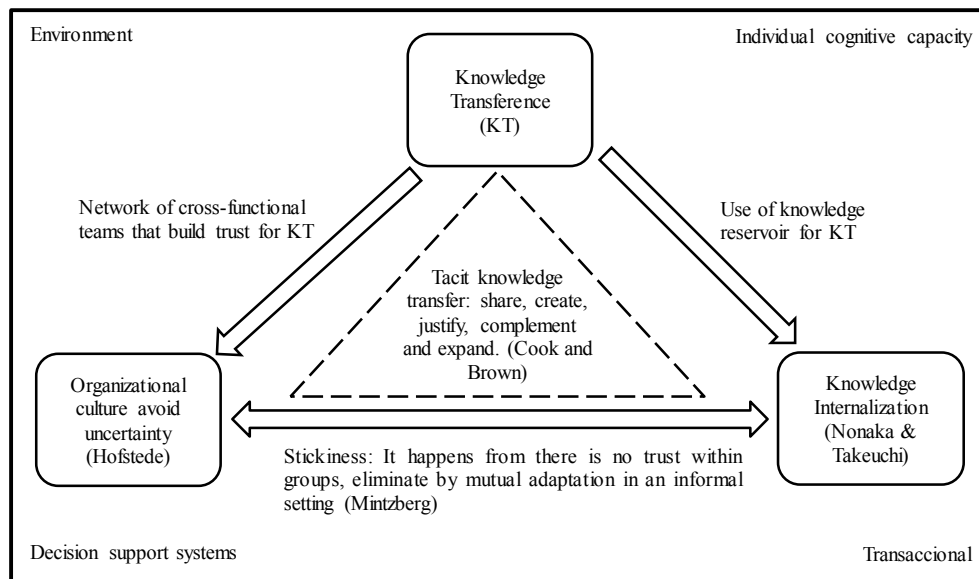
Environment

Individual cognitive capacity

Knowledge Transference (KT)

Network of cross-functional teams that build trust for KT

Use of knowledge reservoir for KT

Tacit knowledge transfer: share, create, justify, complement and expand. (Cook and Brown)

Organizational culture avoid uncertainty (Hofstede)

Knowledge Internalization (Nonaka & Takeuchi)

Stickiness: It happens from there is no trust within groups, eliminate by mutual adaptation in an informal setting (Mintzberg)

Decision support systems

Transaccional